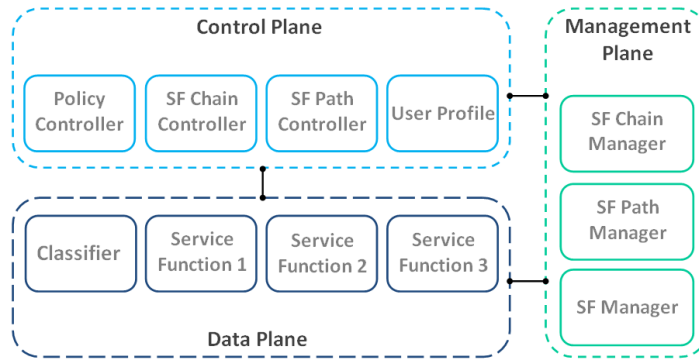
Control Plane

Policy Controller

SF Chain Controller

SF Path Controller

User Profile

Management Plane

SF Chain Manager

SF Path Manager

SF Manager

Classifier

Service Function 1

Service Function 2

Service Function 3

Data Plane